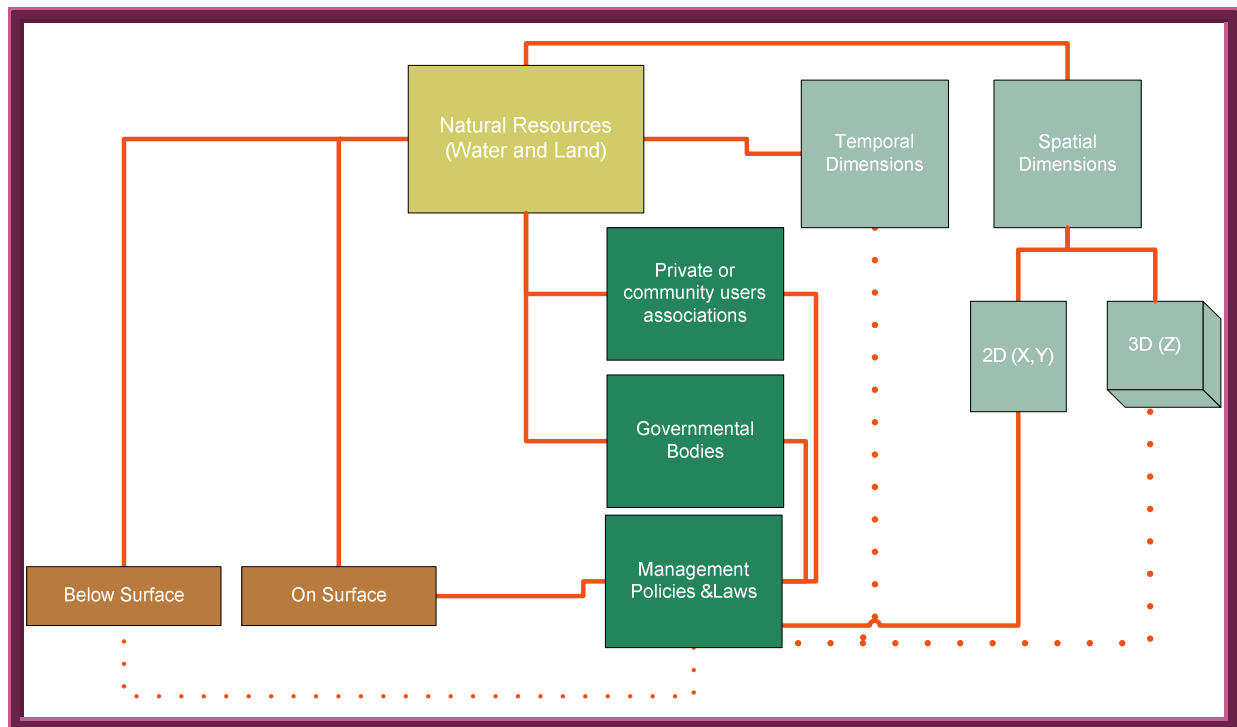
Natural Resources (Water and Land)

Temporal Dimensions

Spatial Dimensions

Private or community users associations

2D (X,Y)

3D (Z)

Governmental Bodies

Below Surface

On Surface

Management Policies &Laws